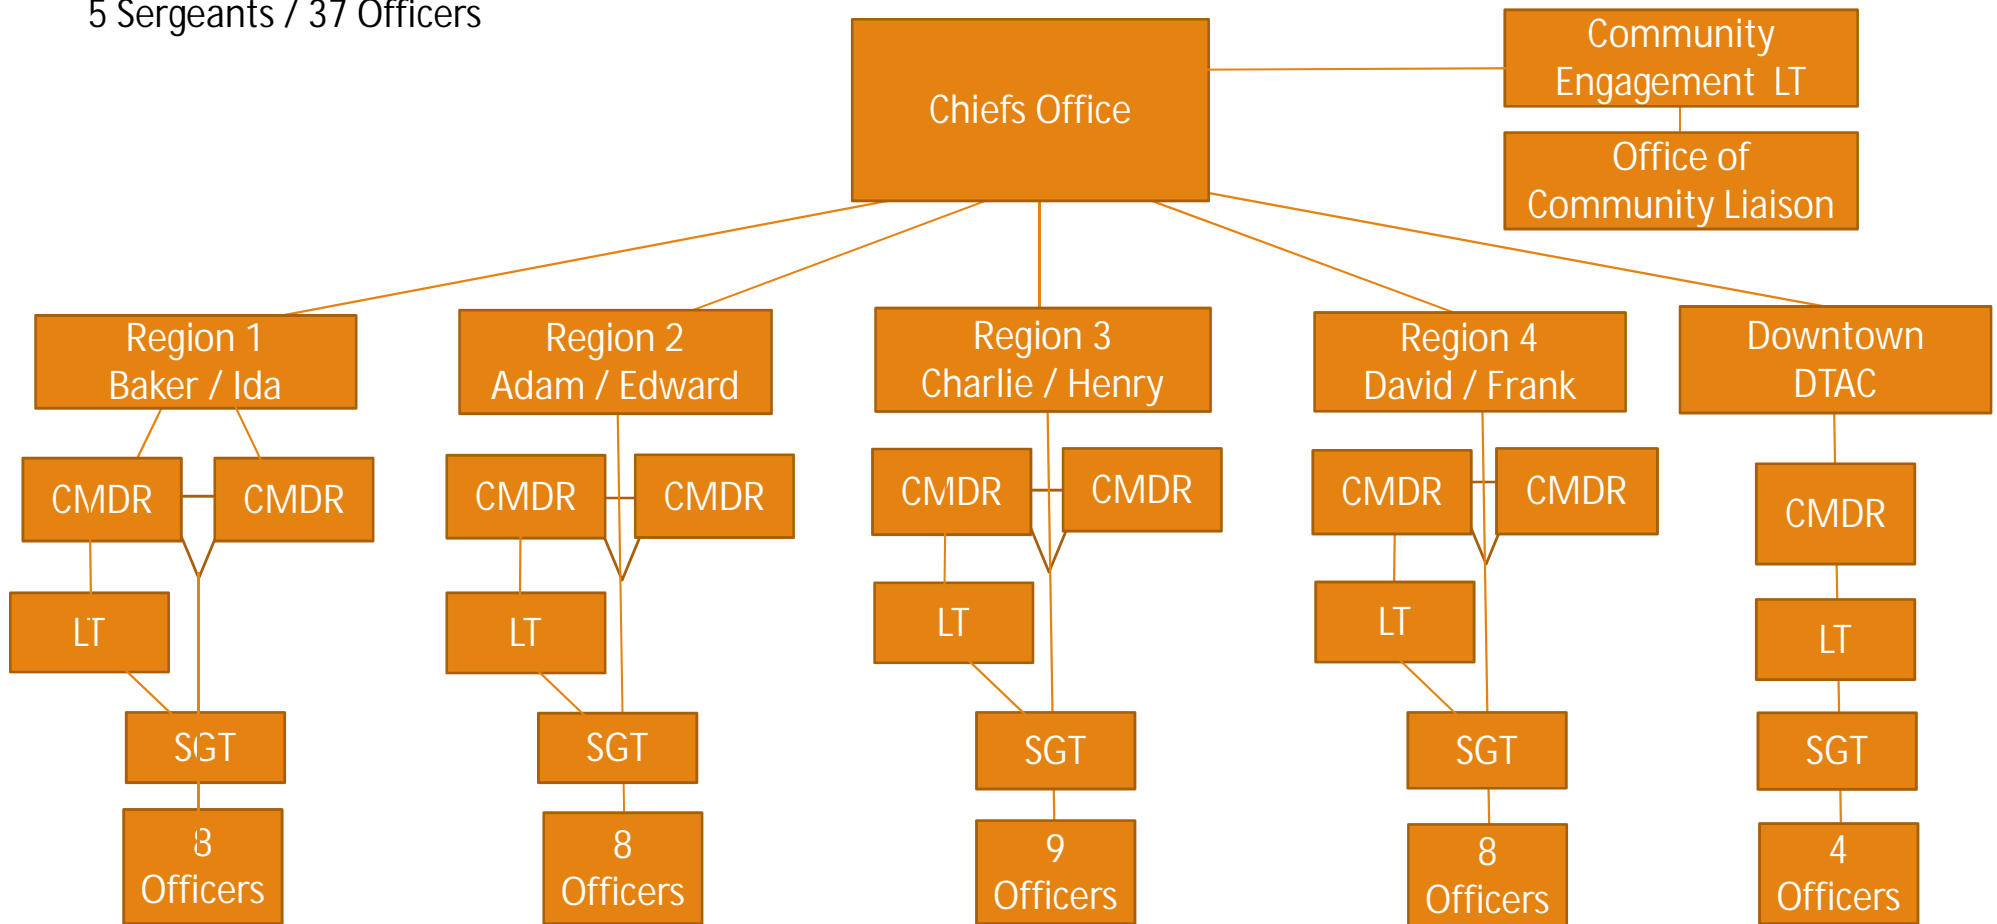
5 Sergeants / 37 Officers

Chiefs Office

Community Engagement LT

Office of Community Liaison

Region 1
Baker / Ida

CMDR

CMDR

LT

SGT

8
Officers

Region 2
Adam / Edward

CMDR

CMDR

LT

SGT

8
Officers

Region 3
Charlie / Henry

CMDR

CMDR

LT

SGT

9
Officers

Region 4
David / Frank

CMDR

CMDR

LT

SGT

8
Officers

Downtown
DTAC

CMDR

LT

SGT

4
Officers